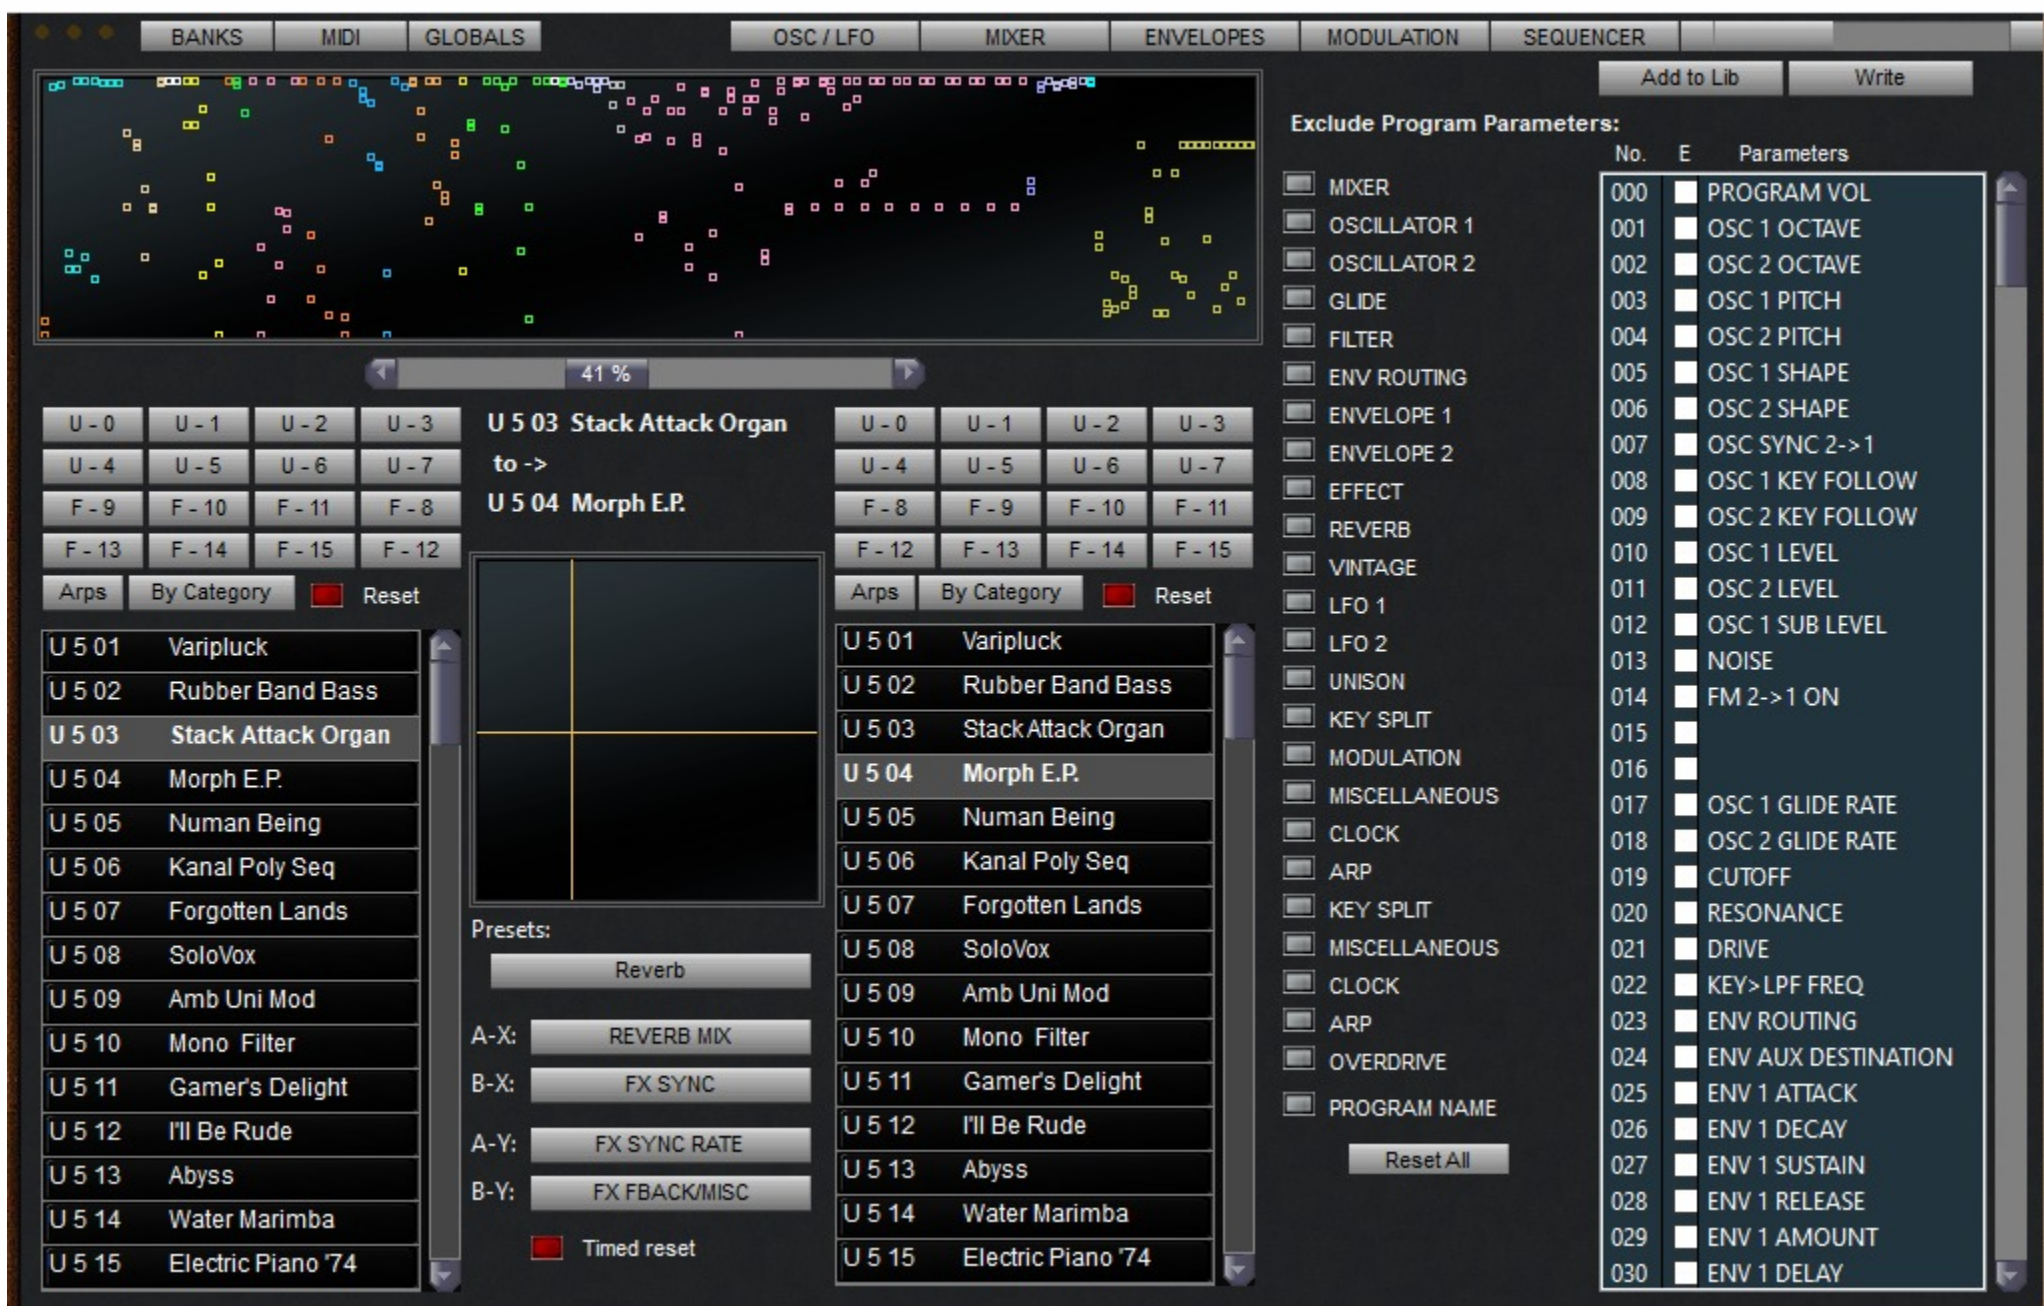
BANKS MIDI GLOBALS OSC / LFO MIXER ENVELOPES MODULATION SEQUENCER

Add to Lib Write

41 %

U - 0 U - 1 U - 2 U - 3
U - 4 U - 5 U - 6 U - 7
F - 9 F - 10 F - 11 F - 8
F - 13 F - 14 F - 15 F - 12
Arps By Category Reset

U 5 03 Stack Attack Organ
to ->
U 5 04 Morph E.P.

U - 0 U - 1 U - 2 U - 3
U - 4 U - 5 U - 6 U - 7
F - 8 F - 9 F - 10 F - 11
F - 12 F - 13 F - 14 F - 15
Arps By Category Reset

| | |
|---|---|
| U 5 01 | Varipluck |
| U 5 02 | Rubber Band Bass |
| U 5 03 | Stack Attack Organ |
| U 5 04 | Morph E.P. |
| U 5 05 | Numan Being |
| U 5 06 | Kanal Poly Seq |
| U 5 07 | Forgotten Lands |
| U 5 08 | SoloVox |
| U 5 09 | Amb Uni Mod |
| U 5 10 | Mono Filter |
| U 5 11 | Gamer's Delight |
| U 5 12 | I'll Be Rude |
| U 5 13 | Abyss |
| U 5 14 | Water Marimba |
| U 5 15 | Electric Piano '74 |

Presets:
Reverb
A-X: REVERB MIX
B-X: FX SYNC
A-Y: FX SYNC RATE
B-Y: FX FBACK/MISC
Timed reset

| | |
|---|---|
| U 5 01 | Varipluck |
| U 5 02 | Rubber Band Bass |
| U 5 03 | Stack Attack Organ |
| U 5 04 | Morph E.P. |
| U 5 05 | Numan Being |
| U 5 06 | Kanal Poly Seq |
| U 5 07 | Forgotten Lands |
| U 5 08 | SoloVox |
| U 5 09 | Amb Uni Mod |
| U 5 10 | Mono Filter |
| U 5 11 | Gamer's Delight |
| U 5 12 | I'll Be Rude |
| U 5 13 | Abyss |
| U 5 14 | Water Marimba |
| U 5 15 | Electric Piano '74 |

Exclude Program Parameters:

MIXER
OSCILLATOR 1
OSCILLATOR 2
GLIDE
FILTER
ENV ROUTING
ENVELOPE 1
ENVELOPE 2
EFFECT
REVERB
VINTAGE
LFO 1
LFO 2
UNISON
KEY SPLIT
MODULATION
MISCELLANEOUS
CLOCK
ARP
KEY SPLIT
MISCELLANEOUS
CLOCK
ARP
OVERDRIVE
PROGRAM NAME
Reset All

| No. | E | Parameters |
|---|---|---|
| 000 | | PROGRAM VOL |
| 001 | | OSC 1 OCTAVE |
| 002 | | OSC 2 OCTAVE |
| 003 | | OSC 1 PITCH |
| 004 | | OSC 2 PITCH |
| 005 | | OSC 1 SHAPE |
| 006 | | OSC 2 SHAPE |
| 007 | | OSC SYNC 2->1 |
| 008 | | OSC 1 KEY FOLLOW |
| 009 | | OSC 2 KEY FOLLOW |
| 010 | | OSC 1 LEVEL |
| 011 | | OSC 2 LEVEL |
| 012 | | OSC 1 SUB LEVEL |
| 013 | | NOISE |
| 014 | | FM 2->1 ON |
| 015 | | |
| 016 | | |
| 017 | | OSC 1 GLIDE RATE |
| 018 | | OSC 2 GLIDE RATE |
| 019 | | CUTOFF |
| 020 | | RESONANCE |
| 021 | | DRIVE |
| 022 | | KEY> LPF FREQ |
| 023 | | ENV ROUTING |
| 024 | | ENV AUX DESTINATION |
| 025 | | ENV 1 ATTACK |
| 026 | | ENV 1 DECAY |
| 027 | | ENV 1 SUSTAIN |
| 028 | | ENV 1 RELEASE |
| 029 | | ENV 1 AMOUNT |
| 030 | | ENV 1 DELAY |